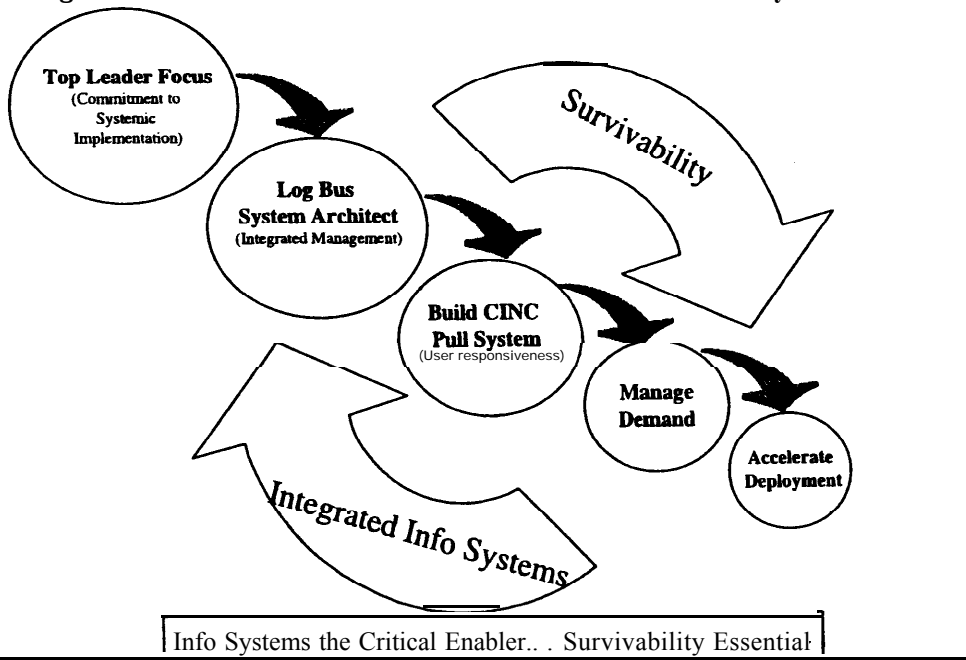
Top Leader Focus
(Commitment to Systemic Implementation)

Survivability

Log Bus
System Architect
(Integrated Management)

Build CINC
Pull System
(User responsiveness)

Manage
Demand

Accelerate
Deployment

Integrated Info Systems

Info Systems the Critical Enabler.. . Survivability Essential